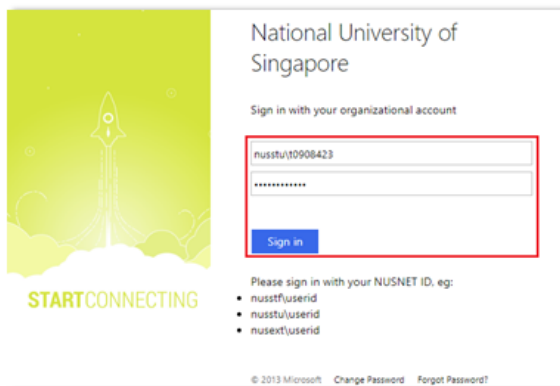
STARTCONNECTING

National University of Singapore

Sign in with your organizational account

nusstu\t0908423

••••••••••••

Sign in

Please sign in with your NUSNET ID, eg:
- nusstf\userid
- nusstu\userid
- nusext\userid

© 2013 Microsoft Change Password Forgot Password?